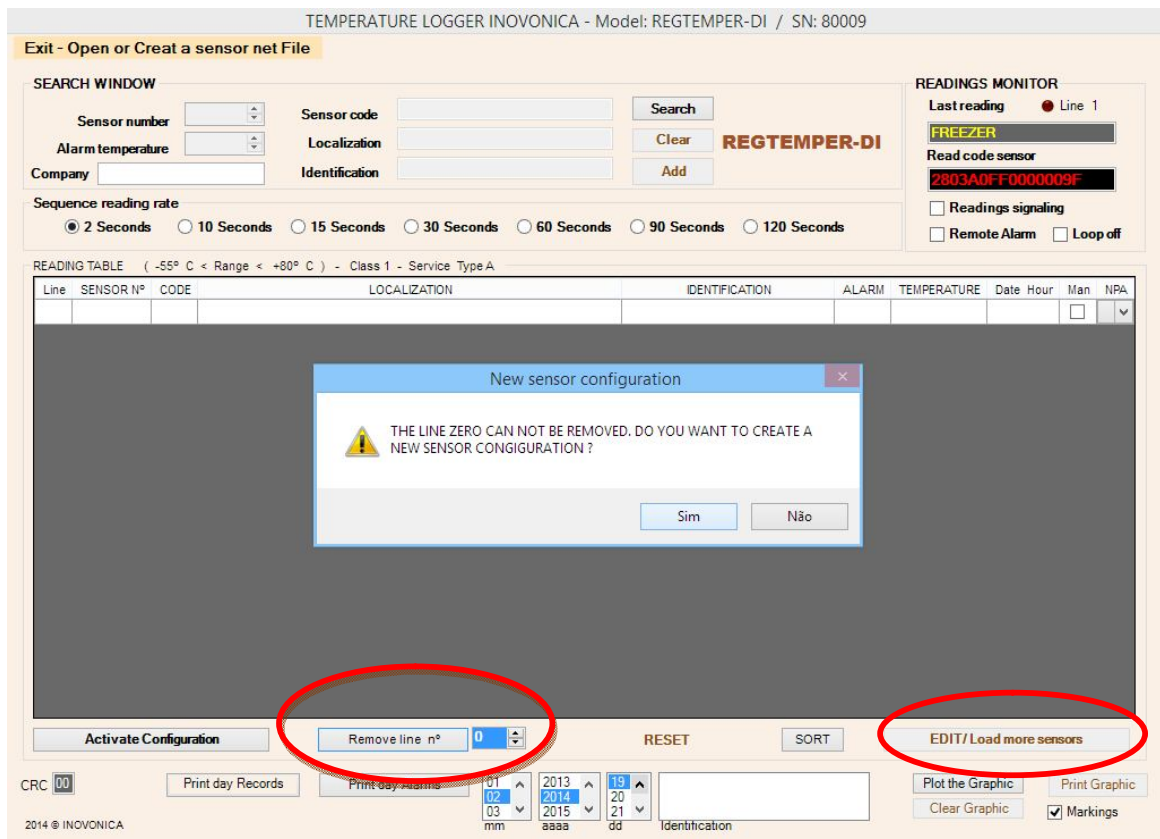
TEMPERATURE LOGGER INOVONICA - Model: REGTEMPER-DI / SN: 80009

Exit - Open or Creat a sensor net File

SEARCH WINDOW

Sensor number
Alarm temperature
Company
Sensor code
Localization
Identification
Search
Clear
Add
REGTEMPER-DI

READINGS MONITOR
Last reading
Line 1
FREEZER
Read code sensor
2803A0FF0000009F
Readings signaling
Remote Alarm
Loop off

Sequence reading rate
2 Seconds
10 Seconds
15 Seconds
30 Seconds
60 Seconds
90 Seconds
120 Seconds

READING TABLE ( -55° C < Range < +80° C ) - Class 1 - Service Type A

| Line | SENSOR N° | CODE | LOCALIZATION | IDENTIFICATION | ALARM | TEMPERATURE | Date Hour | Man | NPA |
|---|---|---|---|---|---|---|---|---|---|
| | | | | | | | | | |

New sensor configuration

THE LINE ZERO CAN NOT BE REMOVED. DO YOU WANT TO CREATE A NEW SENSOR CONGIGURATION ?

Sim
Não

Activate Configuration
Remove line n°
0
RESET
SORT
EDIT/ Load more sensors

CRC 00
Print day Records
Print day Alarms
01
02
03
mm
2013
2014
2015
aaaa
19
20
21
dd
Identification
Plot the Graphic
Print Graphic
Clear Graphic
Markings
2014 © INOVONICA